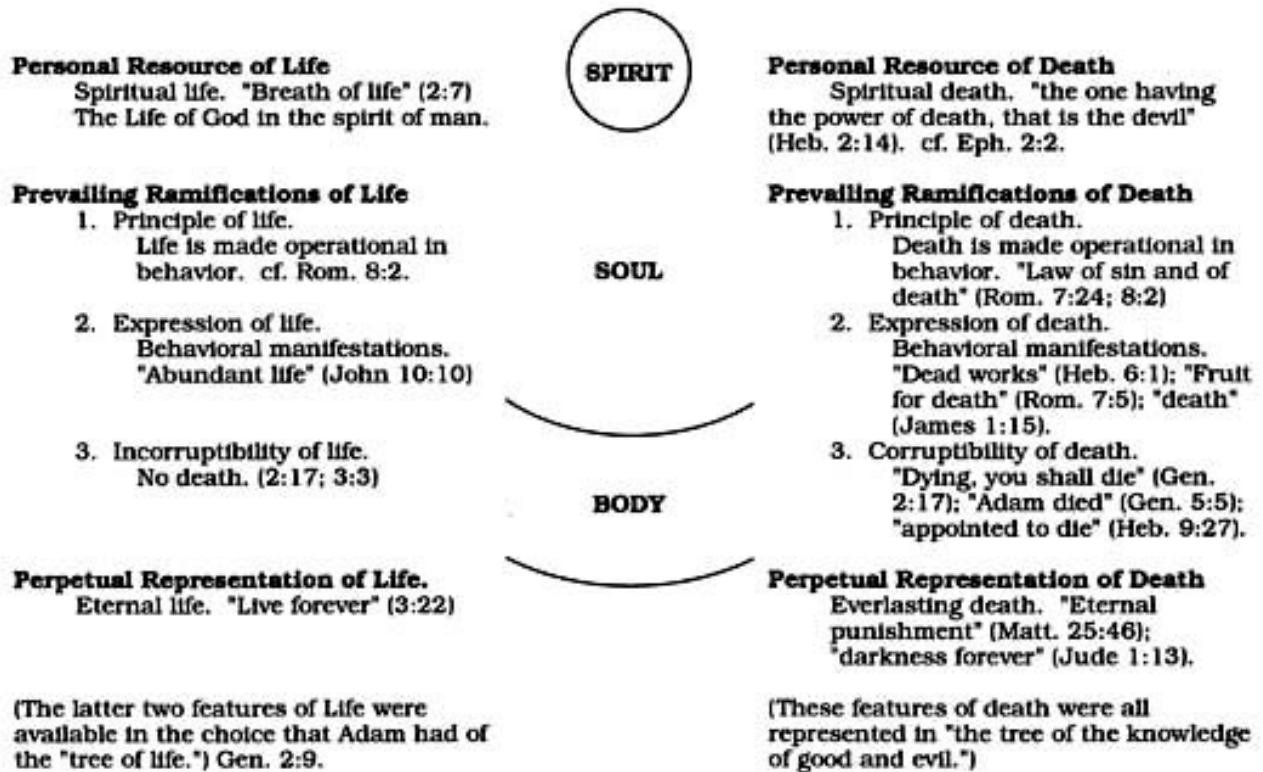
Personal Resource of Life
Spiritual life. "Breath of life" (2:7)
The Life of God in the spirit of man.

Prevailing Ramifications of Life
1. Principle of life.
Life is made operational in behavior. cf. Rom. 8:2.

2. Expression of life.
Behavioral manifestations.
"Abundant life" (John 10:10)

3. Incorruptibility of life.
No death. (2:17; 3:3)

Perpetual Representation of Life.
Eternal life. "Live forever" (3:22)

(The latter two features of Life were available in the choice that Adam had of the "tree of life.") Gen. 2:9.

SPIRIT

SOUL

BODY

Personal Resource of Death
Spiritual death. "the one having the power of death, that is the devil" (Heb. 2:14). cf. Eph. 2:2.

Prevailing Ramifications of Death
1. Principle of death.
Death is made operational in behavior. "Law of sin and of death" (Rom. 7:24; 8:2)
2. Expression of death.
Behavioral manifestations.
"Dead works" (Heb. 6:1); "Fruit for death" (Rom. 7:5); "death" (James 1:15).
3. Corruptibility of death.
"Dying, you shall die" (Gen. 2:17); "Adam died" (Gen. 5:5); "appointed to die" (Heb. 9:27).

Perpetual Representation of Death
Everlasting death. "Eternal punishment" (Matt. 25:46); "darkness forever" (Jude 1:13).

(These features of death were all represented in "the tree of the knowledge of good and evil.")